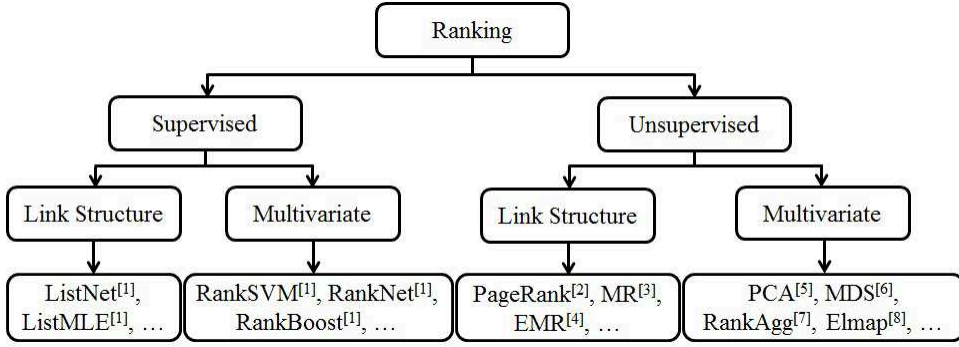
Ranking

Supervised

Unsupervised

Link Structure

Multivariate

Link Structure

Multivariate

ListNet$^{[1]}$, ListMLE$^{[1]}$, …

RankSVM$^{[1]}$, RankNet$^{[1]}$, RankBoost$^{[1]}$, …

PageRank$^{[2]}$, MR$^{[3]}$, EMR$^{[4]}$, …

PCA$^{[5]}$, MDS$^{[6]}$, RankAgg$^{[7]}$, Elmap$^{[8]}$, …